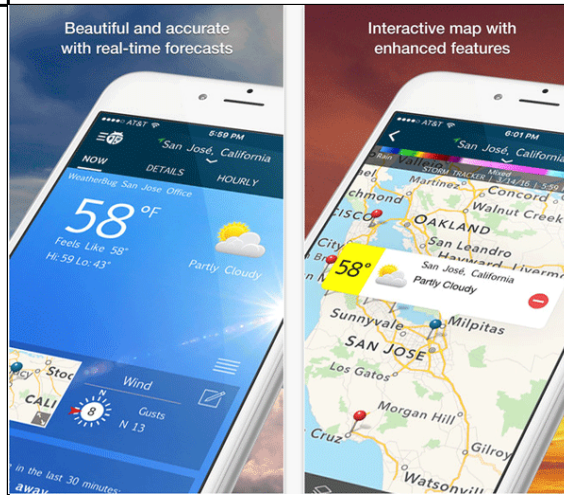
Beautiful and accurate with real-time forecasts

AT&T
5:59 PM
San José, California
NOW
DETAILS
HOURLY
WeatherBug San Jose Office
58 °F
Feels Like 58°
Hi: 59 Lo: 43°
Partly Cloudy
Stoc
CALI
Wind
N
8
Gusts
N 13
in the last 30 minutes
away

Interactive map with enhanced features

AT&T
6:01 PM
Rain
STORM TRACKER
Mixed
58°
San José, California
Partly Cloudy
CISCO
OAKLAND
Walnut Creek
San Leandro
Hayward
Livermore
Sunnyvale
Milpitas
SAN JOSE
Los Gatos
Morgan Hill
Cruz
Gilroy
Watsonville